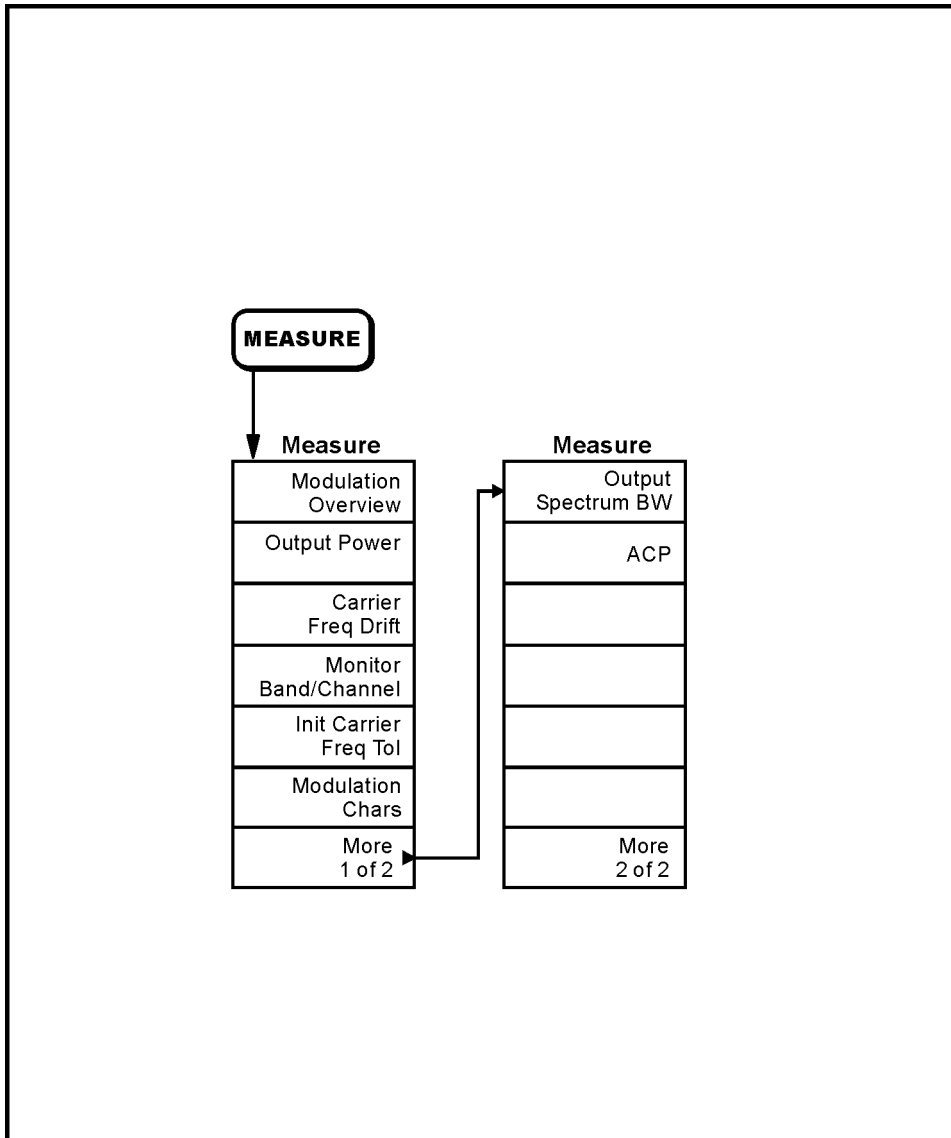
MEASURE

Measure

| Measure |
|---|
| Modulation Overview |
| Output Power |
| Carrier Freq Drift |
| Monitor Band/Channel |
| Init Carrier Freq Tol |
| Modulation Chars |
| More 1 of 2 |

Measure

| Measure |
|---|
| Output Spectrum BW |
| ACP |
| |
| |
| |
| |
| More 2 of 2 |